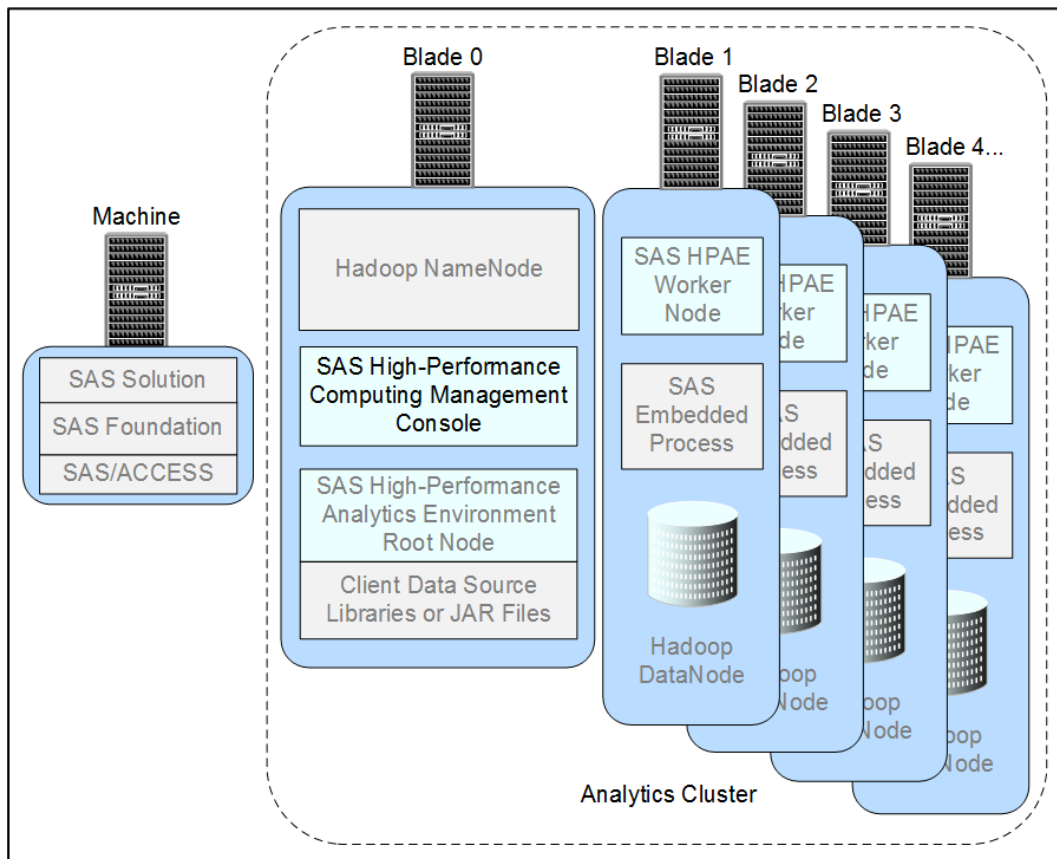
Machine

SAS Solution

SAS Foundation

SAS/ACCESS

Blade 0

Hadoop NameNode

SAS High-Performance Computing Management Console

SAS High-Performance Analytics Environment Root Node

Client Data Source Libraries or JAR Files

Blade 1

SAS HPAE Worker Node

SAS Embedded Process

Hadoop DataNode

Blade 2

HPAE orker ode

AS edded ess

oop Node

Blade 3

HPAE rker de

AS edded ess

oop Node

Blade 4...

HPAE rker de

S dded ess

oop Node

Analytics Cluster